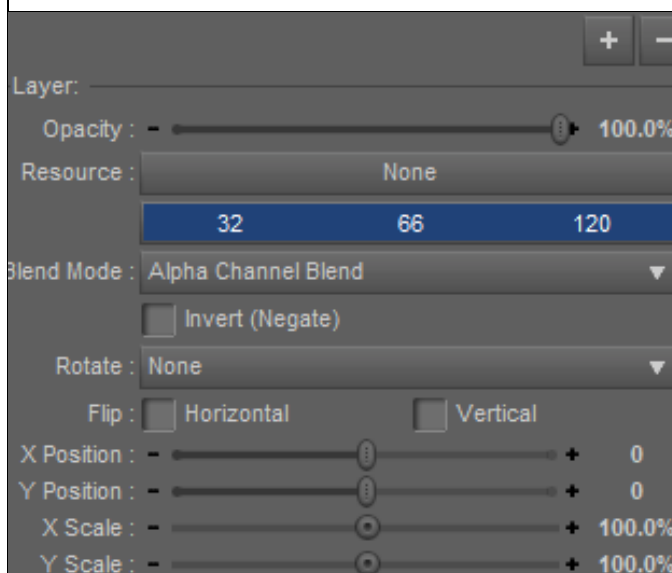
+ −

Layer:

Opacity : − + 100.0%

Resource : None

32 66 120

Blend Mode : Alpha Channel Blend ▼

Invert (Negate)

Rotate : None ▼

Flip : Horizontal Vertical

X Position : − + 0

Y Position : − + 0

X Scale : − + 100.0%

Y Scale : − + 100.0%